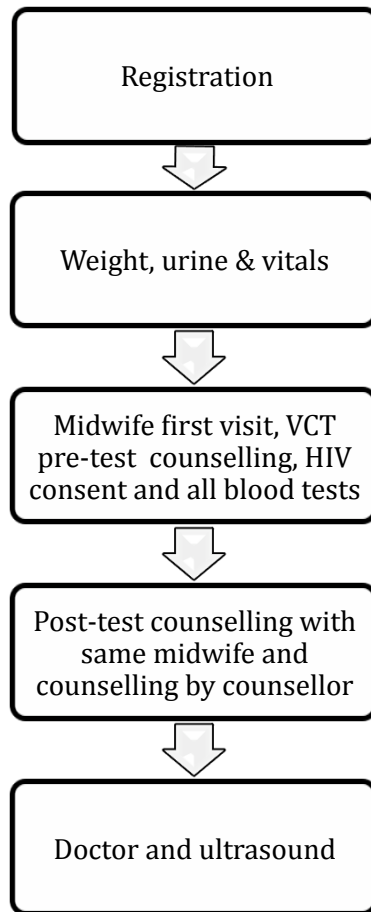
Registration

Weight, urine & vitals

Midwife first visit, VCT pre-test counselling, HIV consent and all blood tests

Post-test counselling with same midwife and counselling by counsellor

Doctor and ultrasound